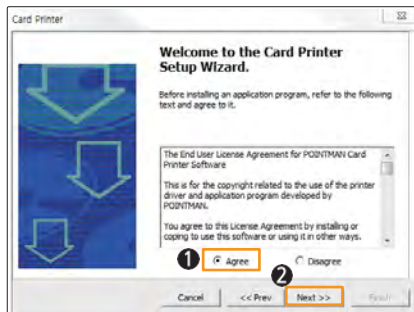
Card Printer

Welcome to the Card Printer Setup Wizard.

Before installing an application program, refer to the following text and agree to it.

The End User License Agreement for POINTMAN Card Printer Software

This is for the copyright related to the use of the printer driver and application program developed by POINTMAN.

You agree to this License Agreement by installing or coping to use this software or using it in other ways.

1 Agree

Disagree

2

Cancel

<< Prev

Next >>

Finish